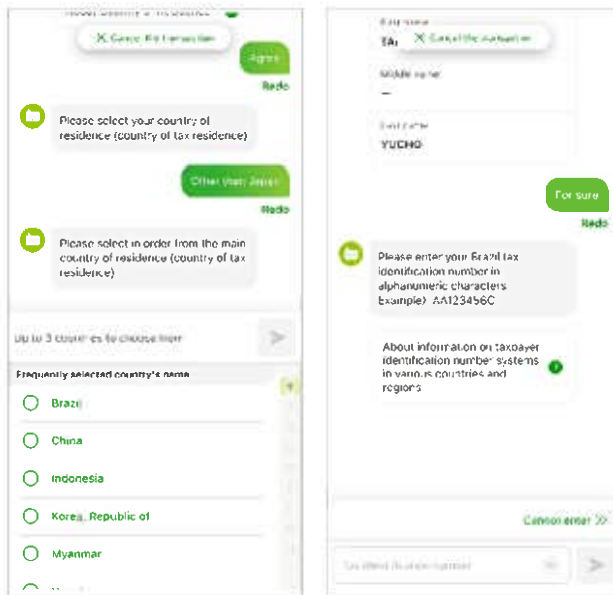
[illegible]

✕ Cancel this transaction

Agree

Redo

Please select your country of residence (country of tax residence)

Other than Japan

Redo

Please select in order from the main country of residence (country of tax residence)

Up to 3 countries to choose from

Frequently selected country's name

Brazil

China

Indonesia

Korea, Republic of

Myanmar

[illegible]

First name

TA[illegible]

✕ Cancel this transaction

Middle name

—

Last name

YUCHO

For sure

Redo

Please enter your Brazil tax identification number in alphanumeric characters Example) AA123456C

About information on taxpayer identification number systems in various countries and regions

Cannot enter >>

Tax identification number